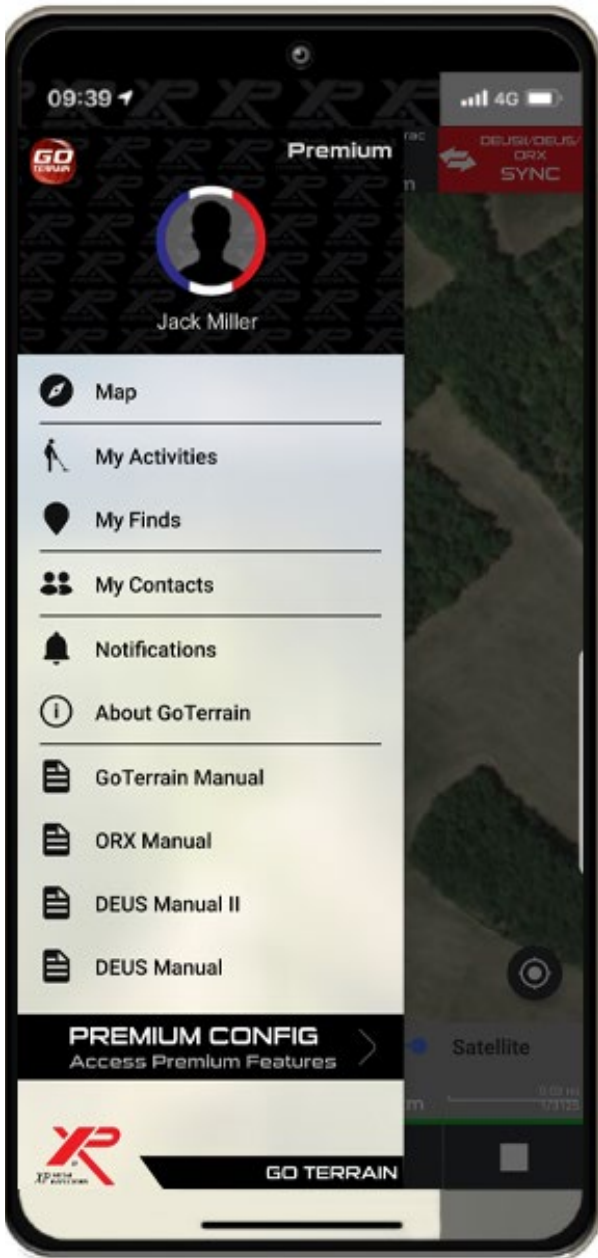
09:39

4G

GO TERRAIN

Premium

rac

m

DEUSII/DEUS/ORX SYNC

Jack Miller

Map

My Activities

My Finds

My Contacts

Notifications

About GoTerrain

GoTerrain Manual

ORX Manual

DEUS Manual II

DEUS Manual

PREMIUM CONFIG
Access Premium Features

Satellite

m

XP METAL DETECTORS

GO TERRAIN